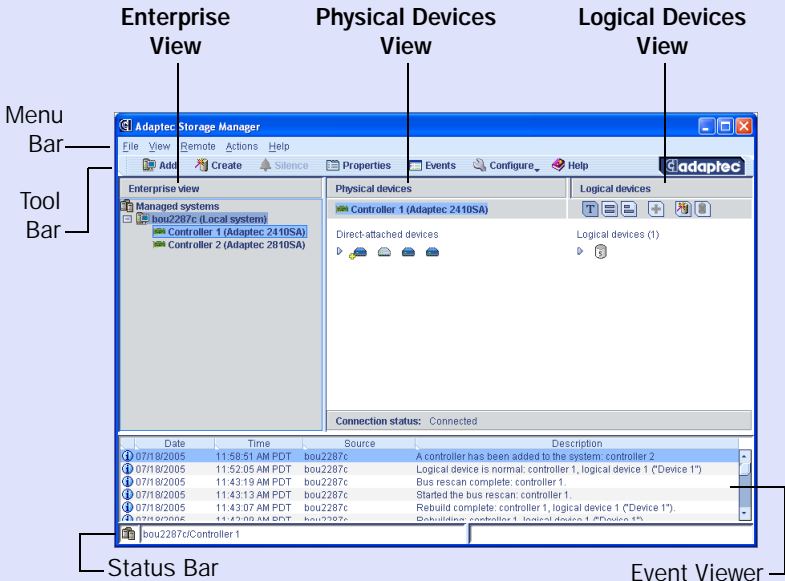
Enterprise View

Physical Devices View

Logical Devices View

Menu Bar

Tool Bar

Adaptec Storage Manager

File View Remote Actions Help

Add Create Silence Properties Events Configure Help

adaptec

Enterprise view

Managed systems

bou2287c (Local system)

Controller 1 (Adaptec 2410SA)

Controller 2 (Adaptec 2810SA)

Physical devices

Controller 1 (Adaptec 2410SA)

Direct-attached devices

Logical devices

Logical devices (1)

Connection status: Connected

| Date | Time | Source | Description |
|---|---|---|---|
| 07/18/2005 | 11:58:51 AM PDT | bou2287c | A controller has been added to the system: controller 2 |
| 07/18/2005 | 11:52:05 AM PDT | bou2287c | Logical device is normal: controller 1, logical device 1 ("Device 1") |
| 07/18/2005 | 11:43:19 AM PDT | bou2287c | Bus rescan complete: controller 1. |
| 07/18/2005 | 11:43:13 AM PDT | bou2287c | Started the bus rescan: controller 1. |
| 07/18/2005 | 11:43:07 AM PDT | bou2287c | Rebuild complete: controller 1, logical device 1 ("Device 1"). |
| 07/18/2005 | 11:42:08 AM PDT | bou2287c | Rebuilding: controller 1, logical device 1 ("Device 1") |

bou2287c/Controller 1

Status Bar

Event Viewer